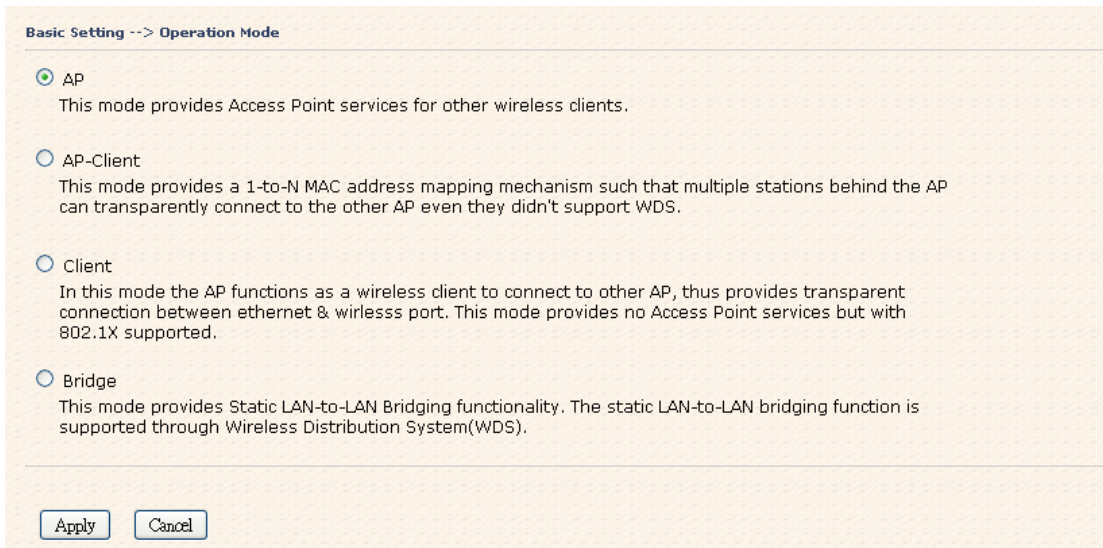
Basic Setting --> Operation Mode

AP
This mode provides Access Point services for other wireless clients.

AP-Client
This mode provides a 1-to-N MAC address mapping mechanism such that multiple stations behind the AP can transparently connect to the other AP even they didn't support WDS.

Client
In this mode the AP functions as a wireless client to connect to other AP, thus provides transparent connection between ethernet & wirlesss port. This mode provides no Access Point services but with 802.1X supported.

Bridge
This mode provides Static LAN-to-LAN Bridging functionality. The static LAN-to-LAN bridging function is supported through Wireless Distribution System(WDS).

Apply Cancel